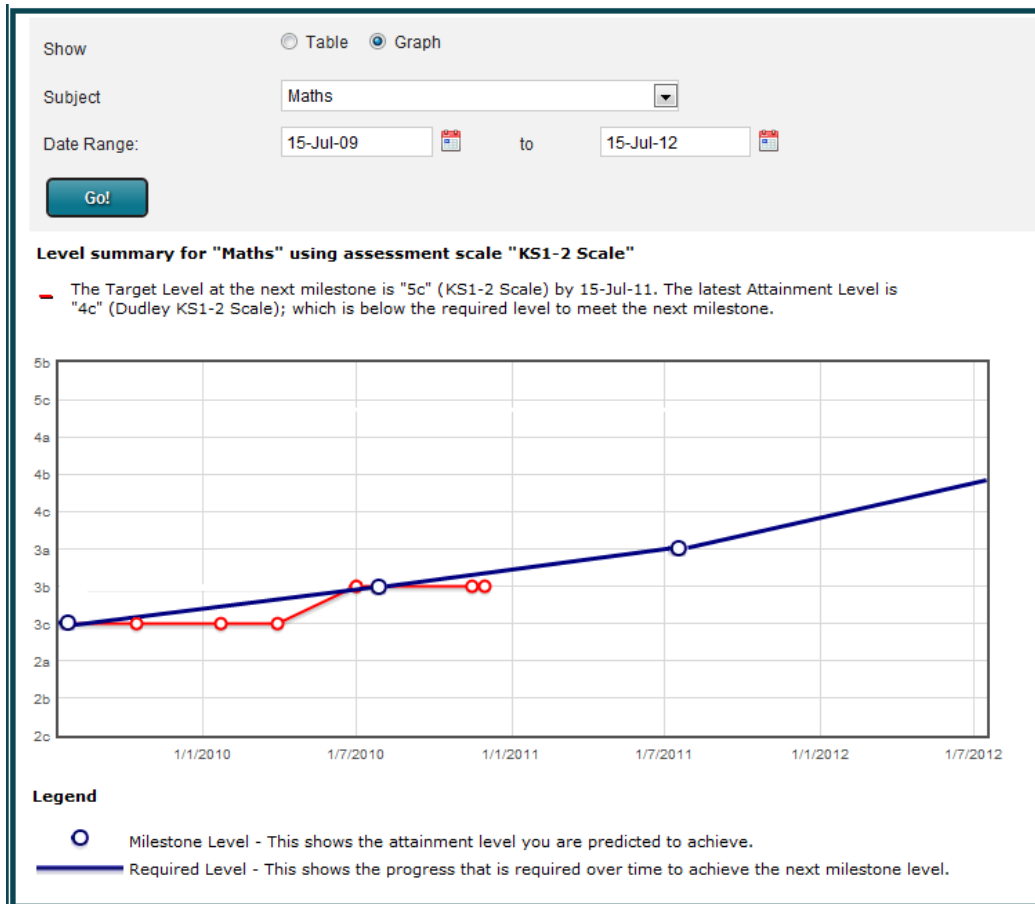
Show
Table
Graph

Subject
Maths

Date Range:
15-Jul-09
to
15-Jul-12

Go!

Level summary for "Maths" using assessment scale "KS1-2 Scale"

The Target Level at the next milestone is "5c" (KS1-2 Scale) by 15-Jul-11. The latest Attainment Level is "4c" (Dudley KS1-2 Scale); which is below the required level to meet the next milestone.

5b
5c
4a
4b
4c
3a
3b
3c
2a
2b
2c

1/1/2010
1/7/2010
1/1/2011
1/7/2011
1/1/2012
1/7/2012

Legend

Milestone Level - This shows the attainment level you are predicted to achieve.

Required Level - This shows the progress that is required over time to achieve the next milestone level.